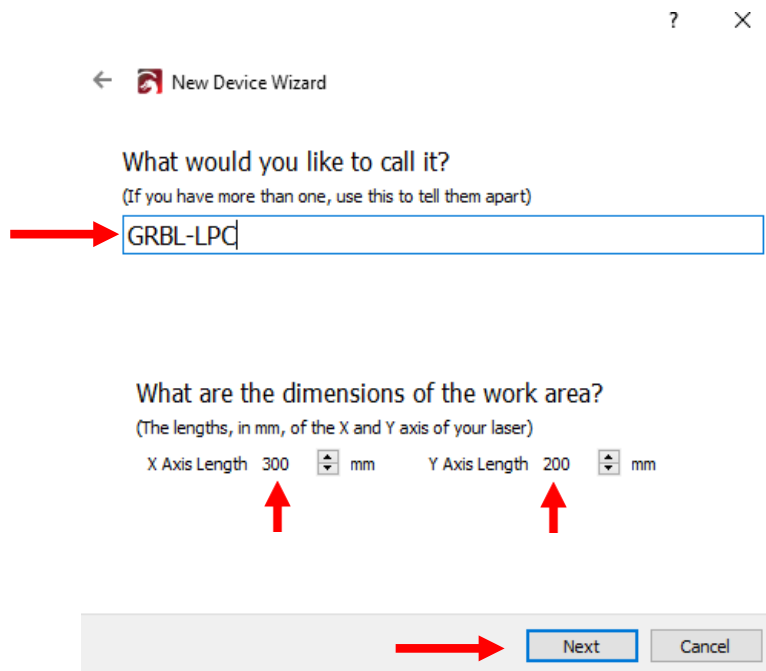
?
X

New Device Wizard

What would you like to call it?
(If you have more than one, use this to tell them apart)

GRBL-LPC

What are the dimensions of the work area?
(The lengths, in mm, of the X and Y axis of your laser)

X Axis Length 300 mm Y Axis Length 200 mm

Next Cancel